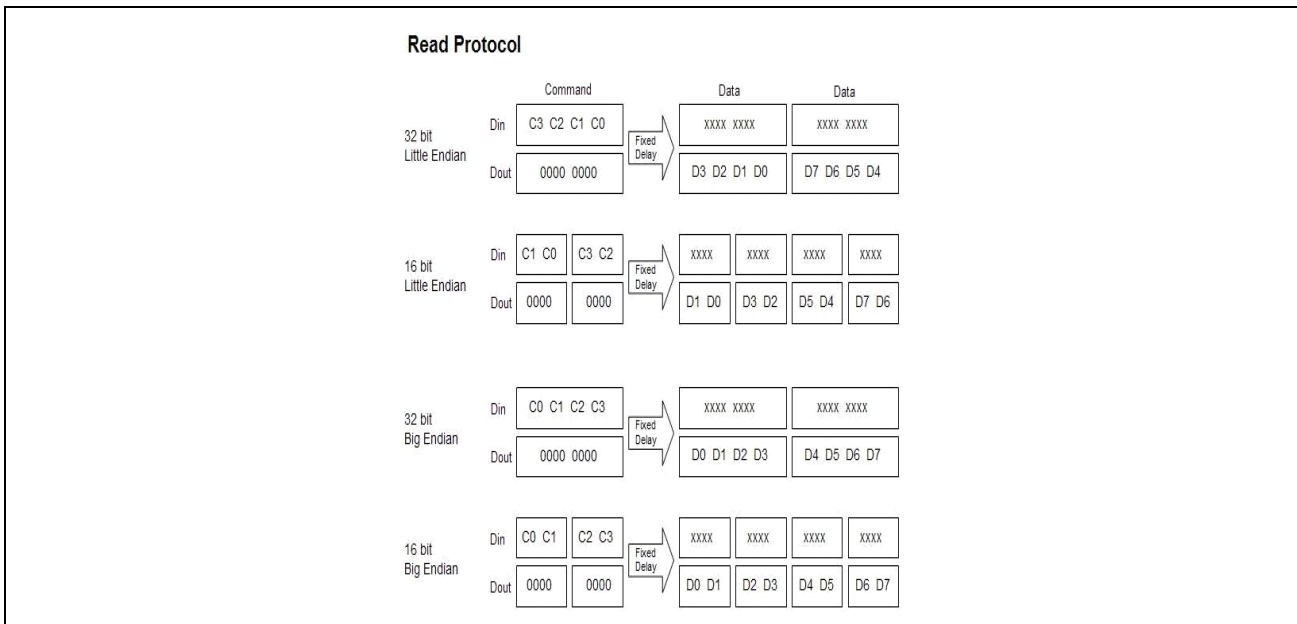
Read Protocol

Command

Data

Data

32 bit Little Endian

Din

C3 C2 C1 C0

Fixed Delay

XXXX XXXX

XXXX XXXX

Dout

0000 0000

D3 D2 D1 D0

D7 D6 D5 D4

16 bit Little Endian

Din

C1 C0

C3 C2

Fixed Delay

XXXX

XXXX

XXXX

XXXX

Dout

0000

0000

D1 D0

D3 D2

D5 D4

D7 D6

32 bit Big Endian

Din

C0 C1 C2 C3

Fixed Delay

XXXX XXXX

XXXX XXXX

Dout

0000 0000

D0 D1 D2 D3

D4 D5 D6 D7

16 bit Big Endian

Din

C0 C1

C2 C3

Fixed Delay

XXXX

XXXX

XXXX

XXXX

Dout

0000

0000

D0 D1

D2 D3

D4 D5

D6 D7